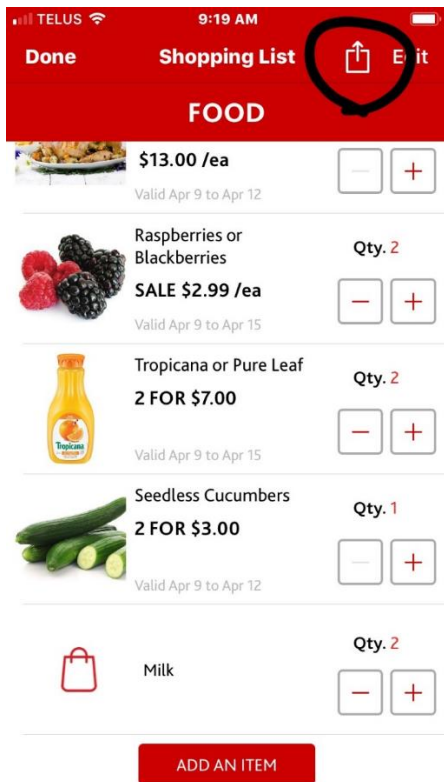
TELUS 9:19 AM

Done Shopping List E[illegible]it

FOOD

$13.00 /ea

Valid Apr 9 to Apr 12

Raspberries or Blackberries

SALE $2.99 /ea

Valid Apr 9 to Apr 15

Qty. 2

Tropicana or Pure Leaf

2 FOR $7.00

Valid Apr 9 to Apr 15

Qty. 2

Tropicana

Seedless Cucumbers

2 FOR $3.00

Valid Apr 9 to Apr 12

Qty. 1

Milk

Qty. 2

ADD AN ITEM